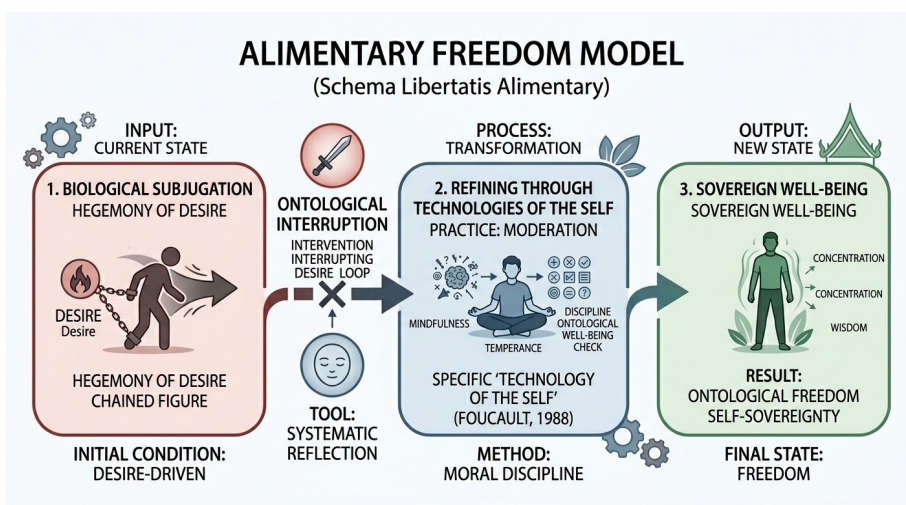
ALIMENTARY FREEDOM MODEL
(Schema Libertatis Alimentary)

INPUT:
CURRENT STATE

1. BIOLOGICAL SUBJUGATION
HEGEMONY OF DESIRE

DESIRE
Desire

HEGEMONY OF DESIRE
CHAINED FIGURE

INITIAL CONDITION:
DESIRE-DRIVEN

ONTOLOGICAL INTERRUPTION
INTERVENTION INTERRUPTING DESIRE LOOP

TOOL:
SYSTEMATIC REFLECTION

PROCESS:
TRANSFORMATION

2. REFINING THROUGH TECHNOLOGIES OF THE SELF
PRACTICE: MODERATION

MINDFULNESS
TEMPERANCE
DISCIPLINE
ONTOLOGICAL WELL-BEING CHECK

SPECIFIC 'TECHNOLOGY OF THE SELF'
(FOUCAULT, 1988)

METHOD:
MORAL DISCIPLINE

OUTPUT:
NEW STATE

3. SOVEREIGN WELL-BEING
SOVEREIGN WELL-BEING

CONCENTRATION
CONCENTRATION
WISDOM

RESULT:
ONTOLOGICAL FREEDOM
SELF-SOVEREIGNTY

FINAL STATE:
FREEDOM